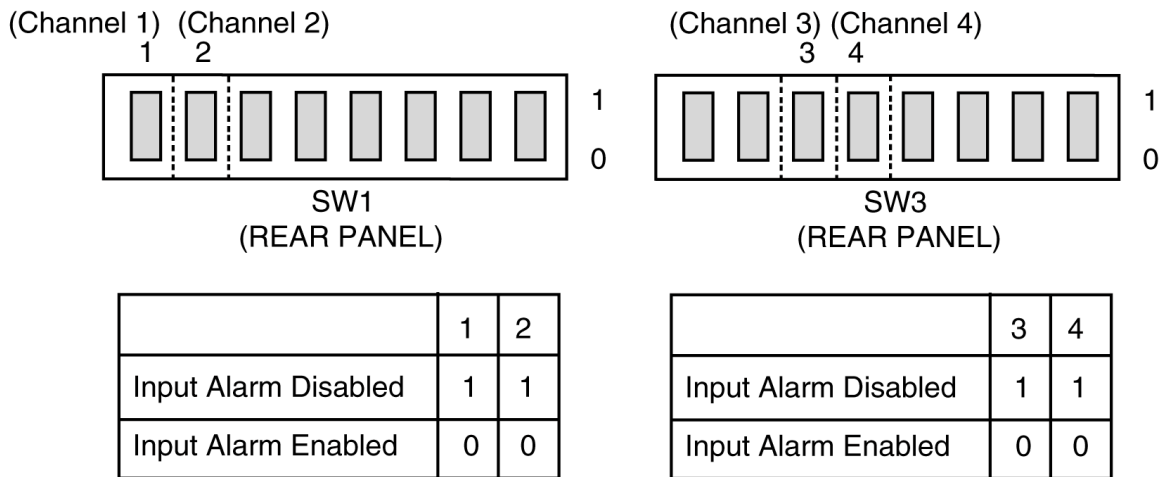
(Channel 1) (Channel 2)
1 2

1
0

SW1
(REAR PANEL)

(Channel 3) (Channel 4)
3 4

1
0

SW3
(REAR PANEL)

| | 1 | 2 |
|---|---|---|
| Input Alarm Disabled | 1 | 1 |
| Input Alarm Enabled | 0 | 0 |

| | 3 | 4 |
|---|---|---|
| Input Alarm Disabled | 1 | 1 |
| Input Alarm Enabled | 0 | 0 |